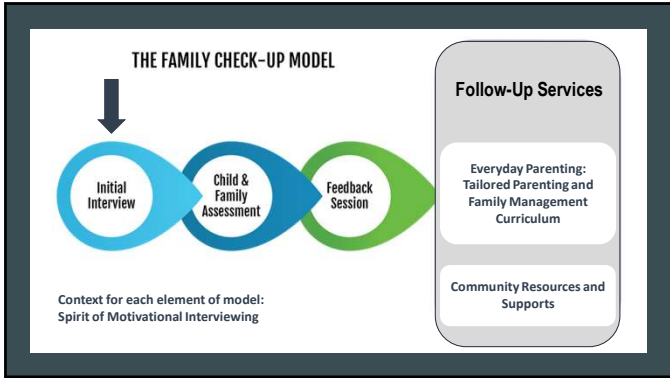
THE FAMILY CHECK-UP MODEL

Initial Interview

Child & Family Assessment

Feedback Session

Context for each element of model: Spirit of Motivational Interviewing

Follow-Up Services

Everyday Parenting: Tailored Parenting and Family Management Curriculum

Community Resources and Supports